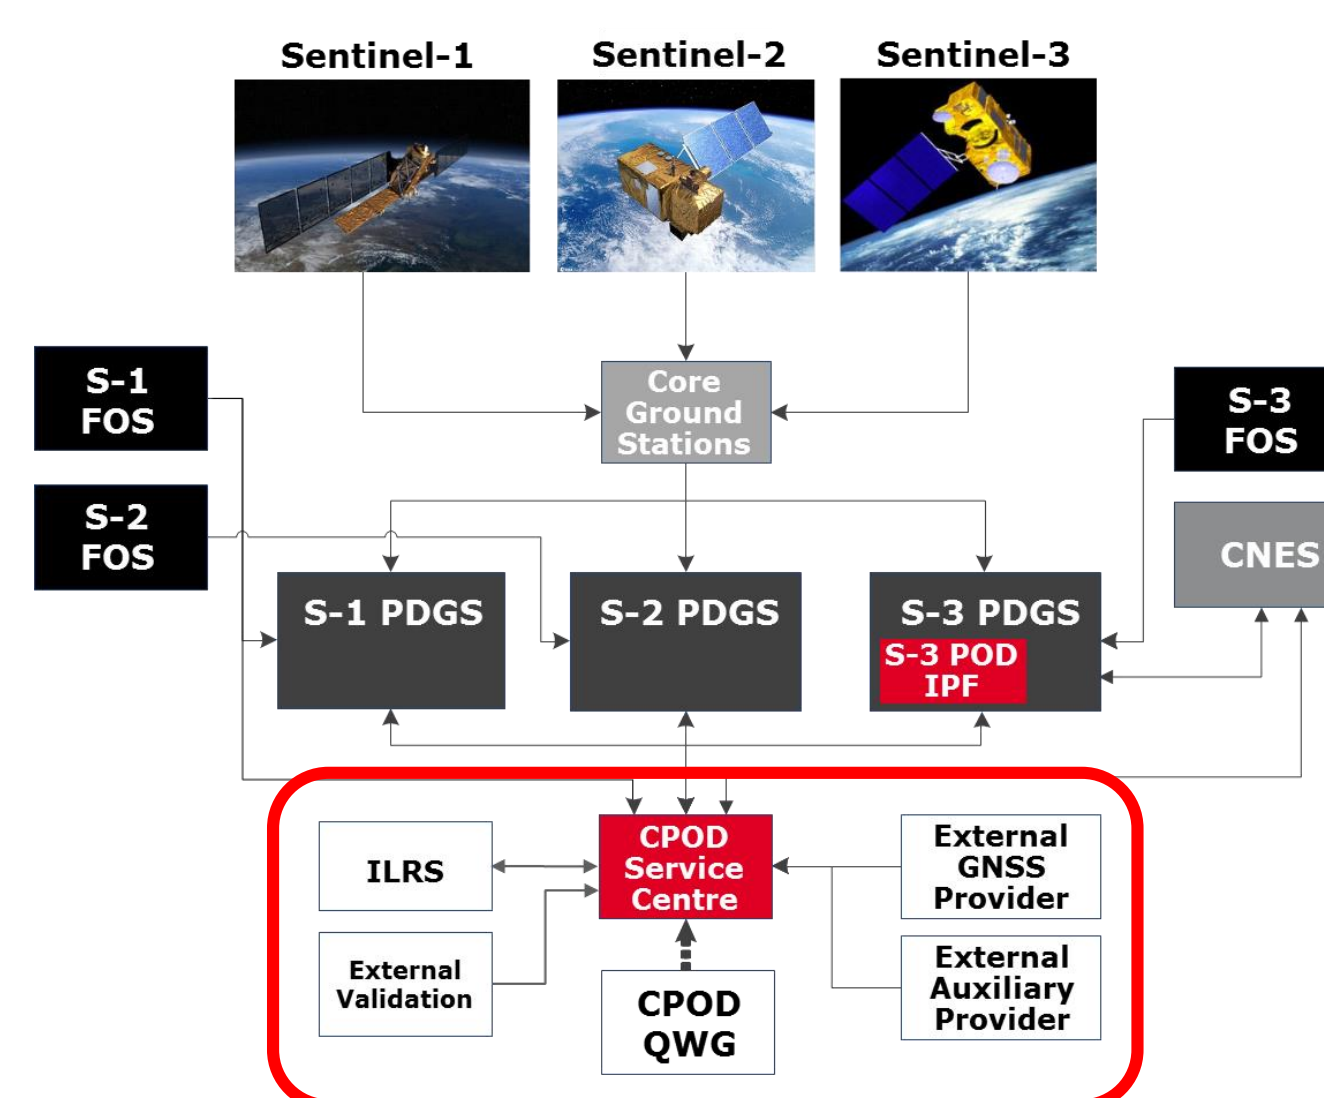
Sentinel-1
Sentinel-2
Sentinel-3

S-1 FOS

S-2 FOS

Core Ground Stations

S-3 FOS

CNES

S-1 PDGS

S-2 PDGS

S-3 PDGS
S-3 POD IPF

ILRS

CPOD Service Centre

External GNSS Provider

External Validation

CPOD QWG

External Auxiliary Provider